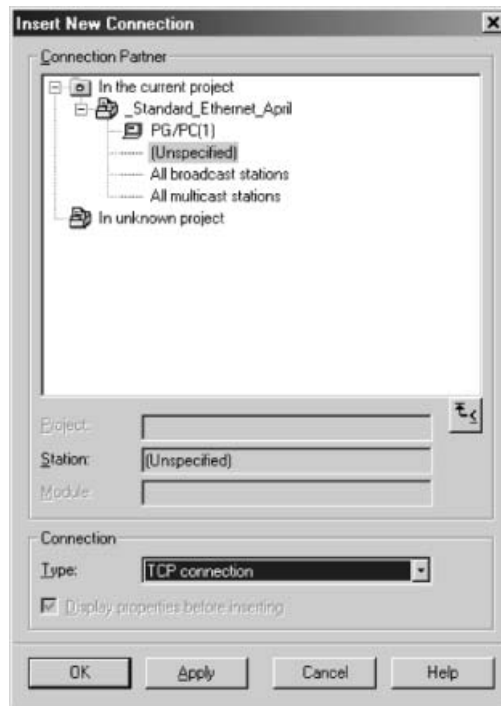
Insert New Connection

Connection Partner

In the current project
_Standard_Ethernet_April
PG/PC(1)
(Unspecified)
All broadcast stations
All multicast stations
In unknown project

Project:
Station: (Unspecified)
Module:

Connection
Type: TCP connection
Display properties before inserting

OK
Apply
Cancel
Help